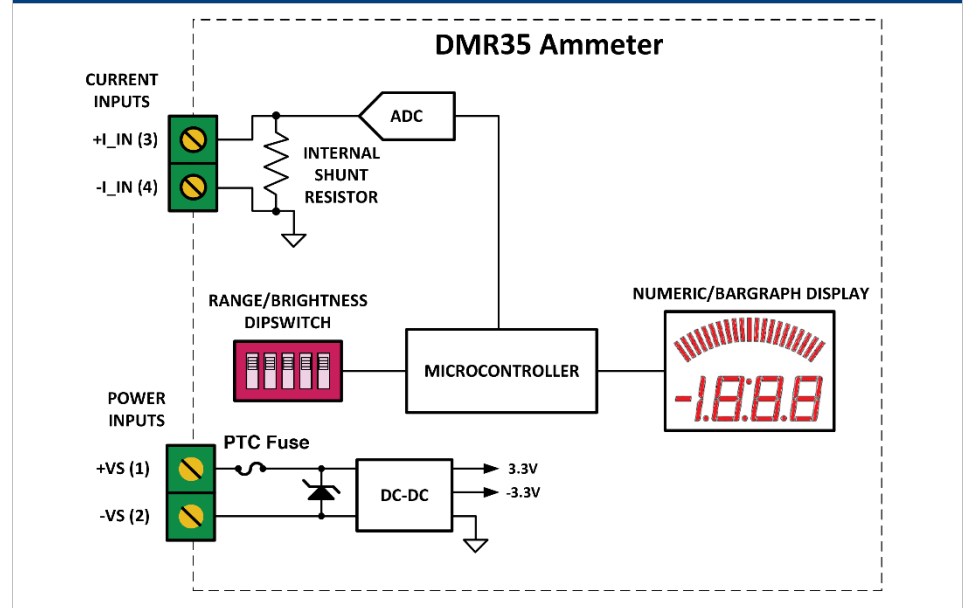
DMR35 Ammeter

CURRENT INPUTS

+I_IN (3)

-I_IN (4)

ADC

INTERNAL SHUNT RESISTOR

RANGE/BRIGHTNESS DIPSWITCH

MICROCONTROLLER

NUMERIC/BARGRAPH DISPLAY

-1.8.8.8

POWER INPUTS

PTC Fuse

+VS (1)

-VS (2)

DC-DC

3.3V

-3.3V